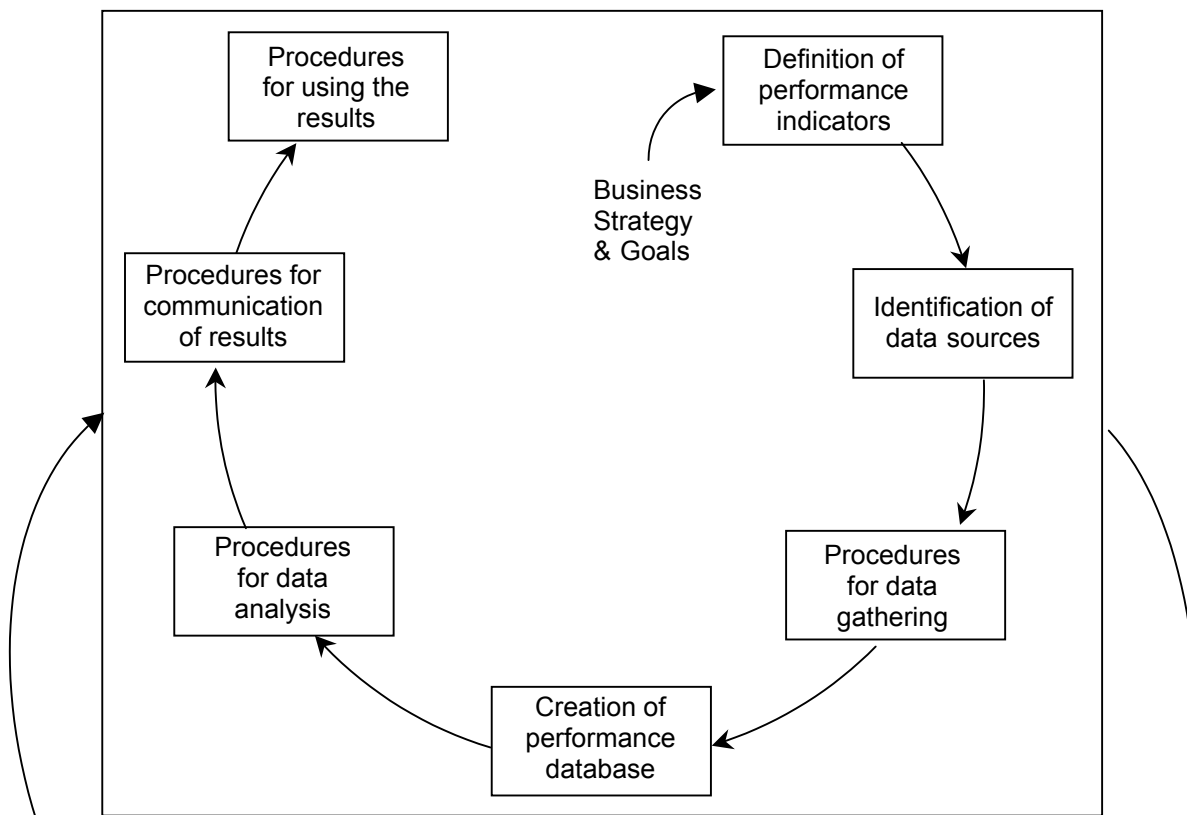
Procedures for using the results

Definition of performance indicators

Business Strategy & Goals

Procedures for communication of results

Identification of data sources

Procedures for data analysis

Procedures for data gathering

Creation of performance database